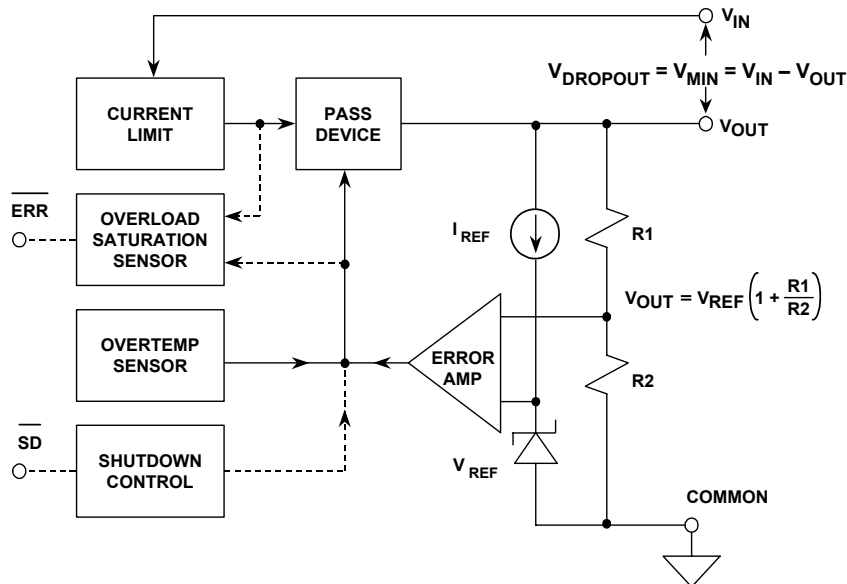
$V_{IN}$

$V_{DROPOUT} = V_{MIN} = V_{IN} - V_{OUT}$

$V_{OUT}$

CURRENT LIMIT

PASS DEVICE

$\overline{ERR}$

OVERLOAD SATURATION SENSOR

$I_{REF}$

R1

$V_{OUT} = V_{REF}\left(1 + \frac{R1}{R2}\right)$

OVERTEMP SENSOR

ERROR AMP

R2

$\overline{SD}$

SHUTDOWN CONTROL

$V_{REF}$

COMMON